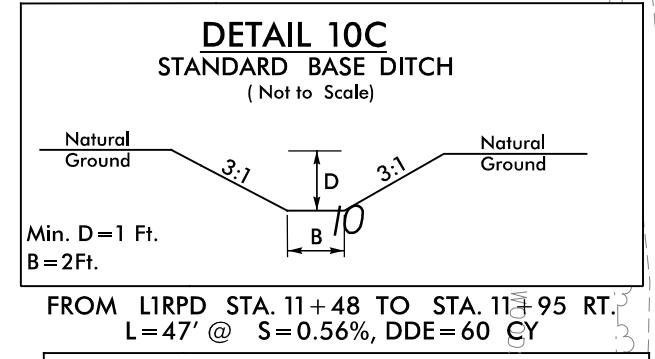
DETAIL 10C
STANDARD BASE DITCH
( Not to Scale)

Natural Ground

3:1

D

3:1

Natural Ground

10

Min. D = 1 Ft.
B = 2Ft.

B

FROM L1RPD STA. 11 + 48 TO STA. 11 + 95 RT.
L = 47' @ S = 0.56%, DDE = 60 CY